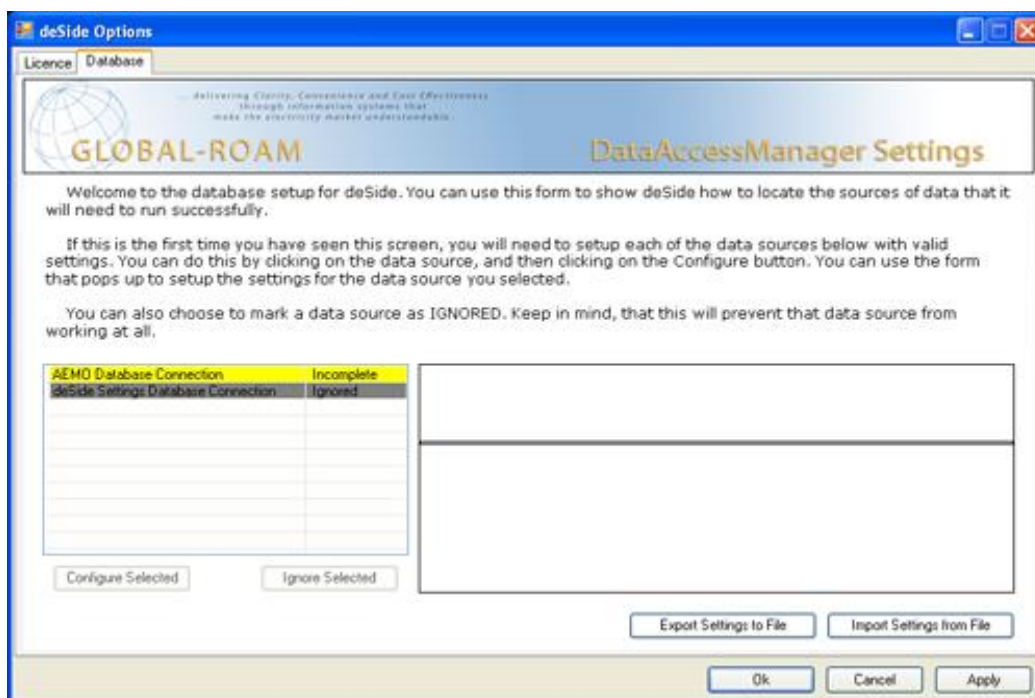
deSide Options

Licence | Database

... delivering Clarity, Convenience and Cost Effectiveness through information systems that make the electricity market understandable.

GLOBAL-ROAM

DataAccessManager Settings

Welcome to the database setup for deSide. You can use this form to show deSide how to locate the sources of data that it will need to run successfully.

If this is the first time you have seen this screen, you will need to setup each of the data sources below with valid settings. You can do this by clicking on the data source, and then clicking on the Configure button. You can use the form that pops up to setup the settings for the data source you selected.

You can also choose to mark a data source as IGNORED. Keep in mind, that this will prevent that data source from working at all.

| | |
|---|---|
| AEMO Database Connection | Incomplete |
| deSide Settings Database Connection | Ignored |

Configure Selected

Ignore Selected

Export Settings to File

Import Settings from File

Ok

Cancel

Apply